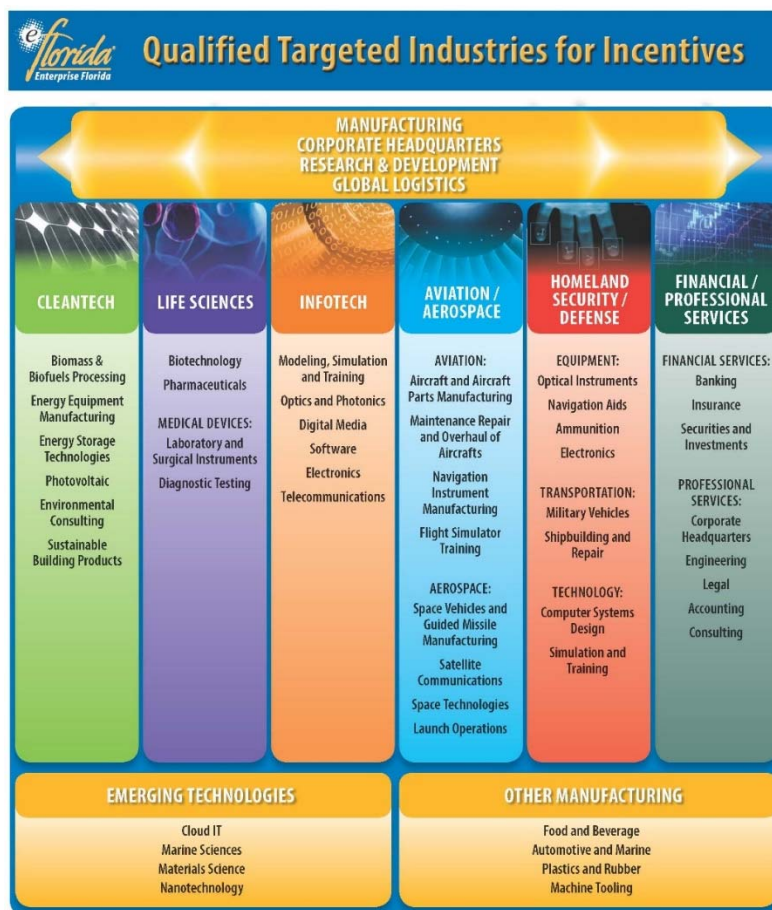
eFlorida
Enterprise Florida

Qualified Targeted Industries for Incentives

MANUFACTURING
CORPORATE HEADQUARTERS
RESEARCH & DEVELOPMENT
GLOBAL LOGISTICS

CLEANTECH

Biomass & Biofuels Processing
Energy Equipment Manufacturing
Energy Storage Technologies
Photovoltaic
Environmental Consulting
Sustainable Building Products

LIFE SCIENCES

Biotechnology
Pharmaceuticals

MEDICAL DEVICES:
Laboratory and Surgical Instruments
Diagnostic Testing

INFOTECH

Modeling, Simulation and Training
Optics and Photonics
Digital Media
Software
Electronics
Telecommunications

AVIATION / AEROSPACE

AVIATION:
Aircraft and Aircraft Parts Manufacturing
Maintenance Repair and Overhaul of Aircrafts
Navigation Instrument Manufacturing
Flight Simulator Training

AEROSPACE:
Space Vehicles and Guided Missile Manufacturing
Satellite Communications
Space Technologies
Launch Operations

HOMELAND SECURITY / DEFENSE

EQUIPMENT:
Optical Instruments
Navigation Aids
Ammunition
Electronics

TRANSPORTATION:
Military Vehicles
Shipbuilding and Repair

TECHNOLOGY:
Computer Systems Design
Simulation and Training

FINANCIAL / PROFESSIONAL SERVICES

FINANCIAL SERVICES:
Banking
Insurance
Securities and Investments

PROFESSIONAL SERVICES:
Corporate Headquarters
Engineering
Legal
Accounting
Consulting

EMERGING TECHNOLOGIES

Cloud IT
Marine Sciences
Materials Science
Nanotechnology

OTHER MANUFACTURING

Food and Beverage
Automotive and Marine
Plastics and Rubber
Machine Tooling